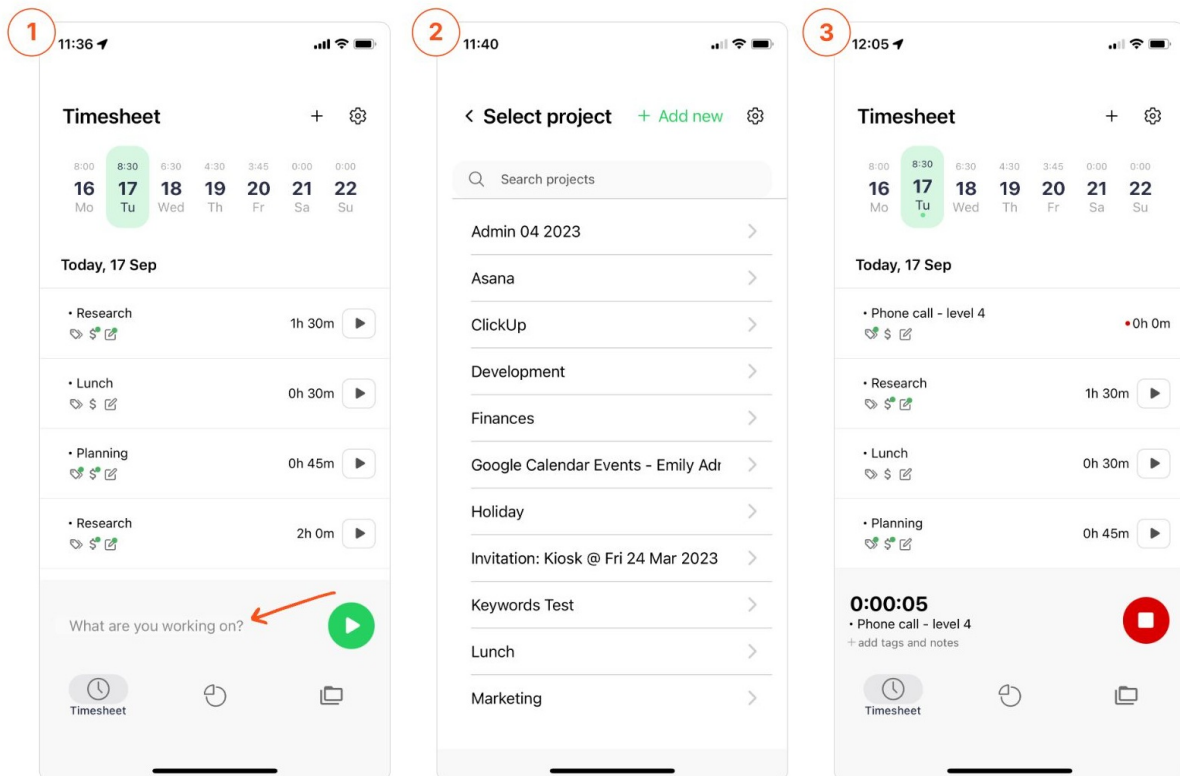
1

11:36

Timesheet

+

| 8:00 | 8:30 | 6:30 | 4:30 | 3:45 | 0:00 | 0:00 |
|---|---|---|---|---|---|---|
| 16 | 17 | 18 | 19 | 20 | 21 | 22 |
| Mo | Tu | Wed | Th | Fr | Sa | Su |

Today, 17 Sep

• Research 1h 30m

• Lunch 0h 30m

• Planning 0h 45m

• Research 2h 0m

What are you working on?

Timesheet

2

11:40

< Select project + Add new

Search projects

Admin 04 2023

Asana

ClickUp

Development

Finances

Google Calendar Events - Emily Adr

Holiday

Invitation: Kiosk @ Fri 24 Mar 2023

Keywords Test

Lunch

Marketing

3

12:05

Timesheet

+

| 8:00 | 8:30 | 6:30 | 4:30 | 3:45 | 0:00 | 0:00 |
|---|---|---|---|---|---|---|
| 16 | 17 | 18 | 19 | 20 | 21 | 22 |
| Mo | Tu | Wed | Th | Fr | Sa | Su |

Today, 17 Sep

• Phone call - level 4 0h 0m

• Research 1h 30m

• Lunch 0h 30m

• Planning 0h 45m

0:00:05
• Phone call - level 4
+ add tags and notes

Timesheet